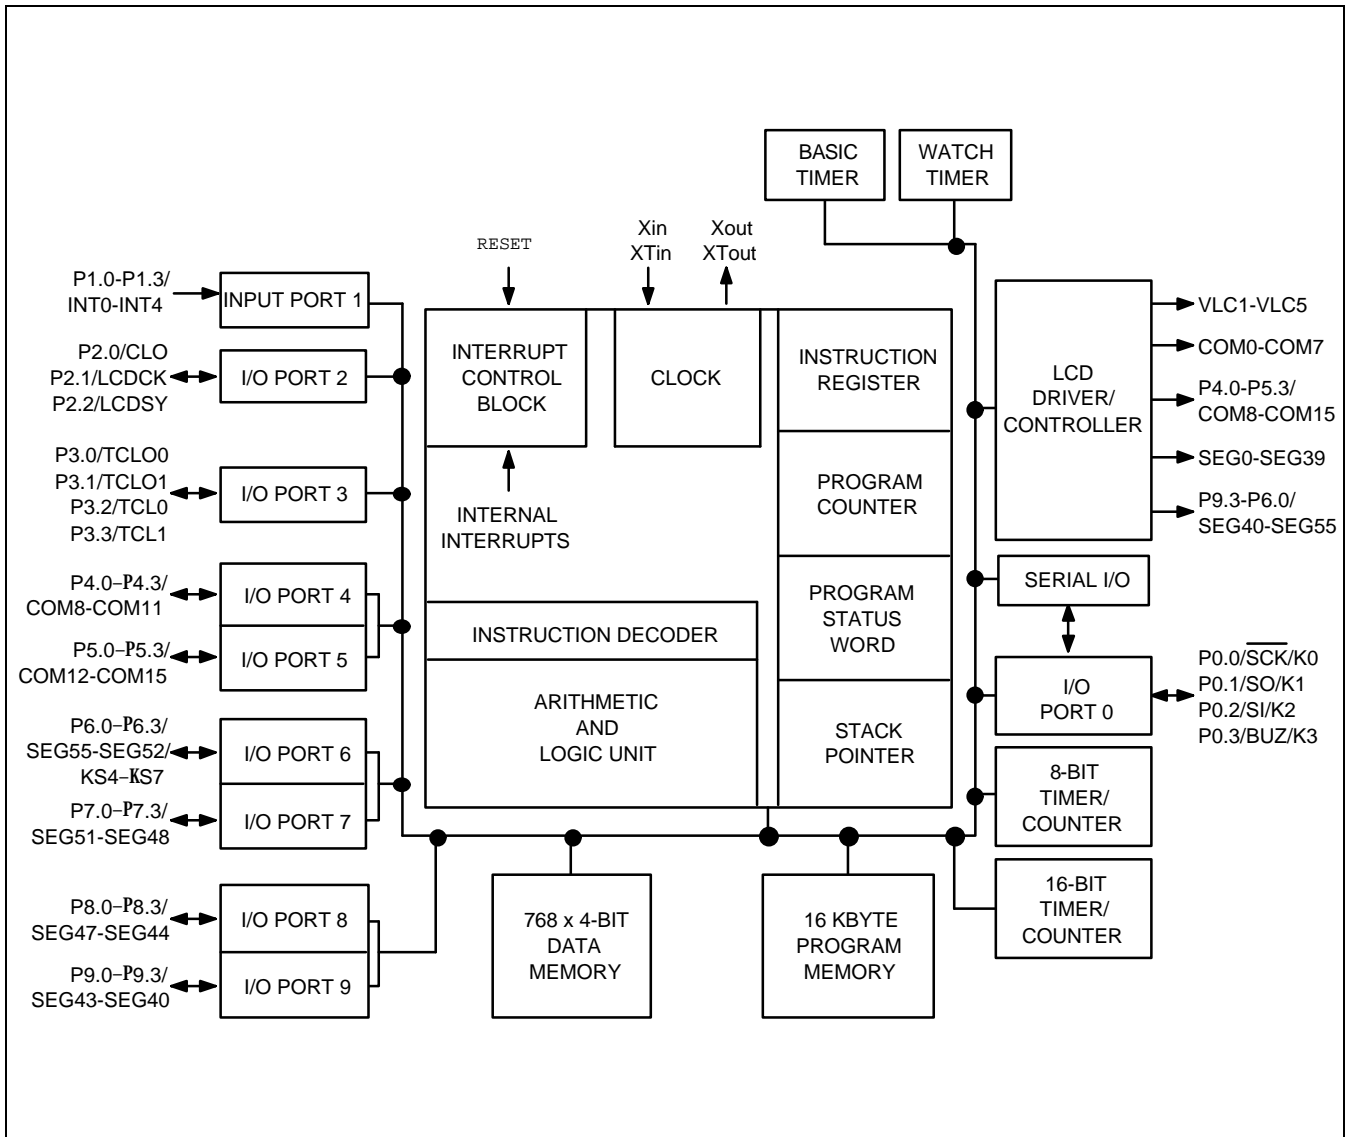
BASIC TIMER

WATCH TIMER

RESET

Xin XTin

Xout XTout

P1.0-P1.3/ INT0-INT4

INPUT PORT 1

P2.0/CLO P2.1/LCDCK P2.2/LCDSY

I/O PORT 2

INTERRUPT CONTROL BLOCK

CLOCK

INSTRUCTION REGISTER

LCD DRIVER/ CONTROLLER

VLC1-VLC5

COM0-COM7

P4.0-P5.3/ COM8-COM15

SEG0-SEG39

P9.3-P6.0/ SEG40-SEG55

P3.0/TCLO0 P3.1/TCLO1 P3.2/TCL0 P3.3/TCL1

I/O PORT 3

PROGRAM COUNTER

INTERNAL INTERRUPTS

P4.0-P4.3/ COM8-COM11

I/O PORT 4

P5.0-P5.3/ COM12-COM15

I/O PORT 5

PROGRAM STATUS WORD

SERIAL I/O

INSTRUCTION DECODER

I/O PORT 0

$P0.0/\overline{SCK}/K0$ P0.1/SO/K1 P0.2/SI/K2 P0.3/BUZ/K3

ARITHMETIC AND LOGIC UNIT

P6.0-P6.3/ SEG55-SEG52/ KS4-KS7

I/O PORT 6

STACK POINTER

8-BIT TIMER/ COUNTER

P7.0-P7.3/ SEG51-SEG48

I/O PORT 7

P8.0-P8.3/ SEG47-SEG44

I/O PORT 8

768 x 4-BIT DATA MEMORY

16 KBYTE PROGRAM MEMORY

16-BIT TIMER/ COUNTER

P9.0-P9.3/ SEG43-SEG40

I/O PORT 9